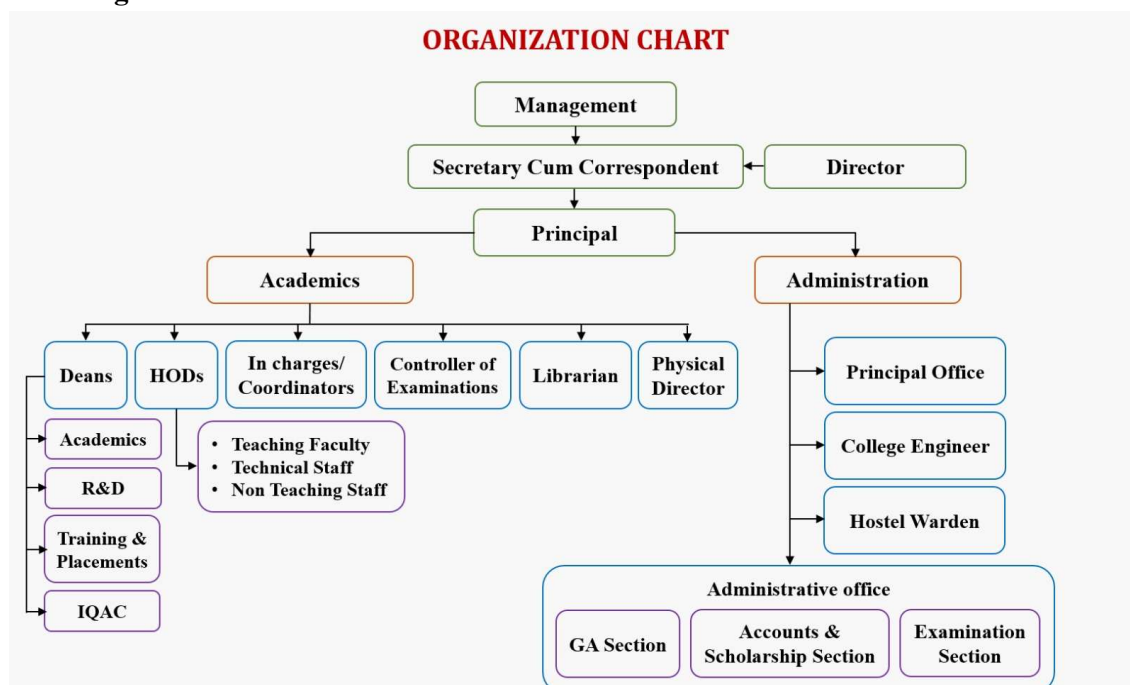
ORGANIZATION CHART

Management

Secretary Cum Correspondent

Director

Principal

Academics

Administration

Deans

HODs

In charges/ Coordinators

Controller of Examinations

Librarian

Physical Director

Academics

R&D

Training & Placements

IQAC

• Teaching Faculty
• Technical Staff
• Non Teaching Staff

Principal Office

College Engineer

Hostel Warden

Administrative office

GA Section

Accounts & Scholarship Section

Examination Section